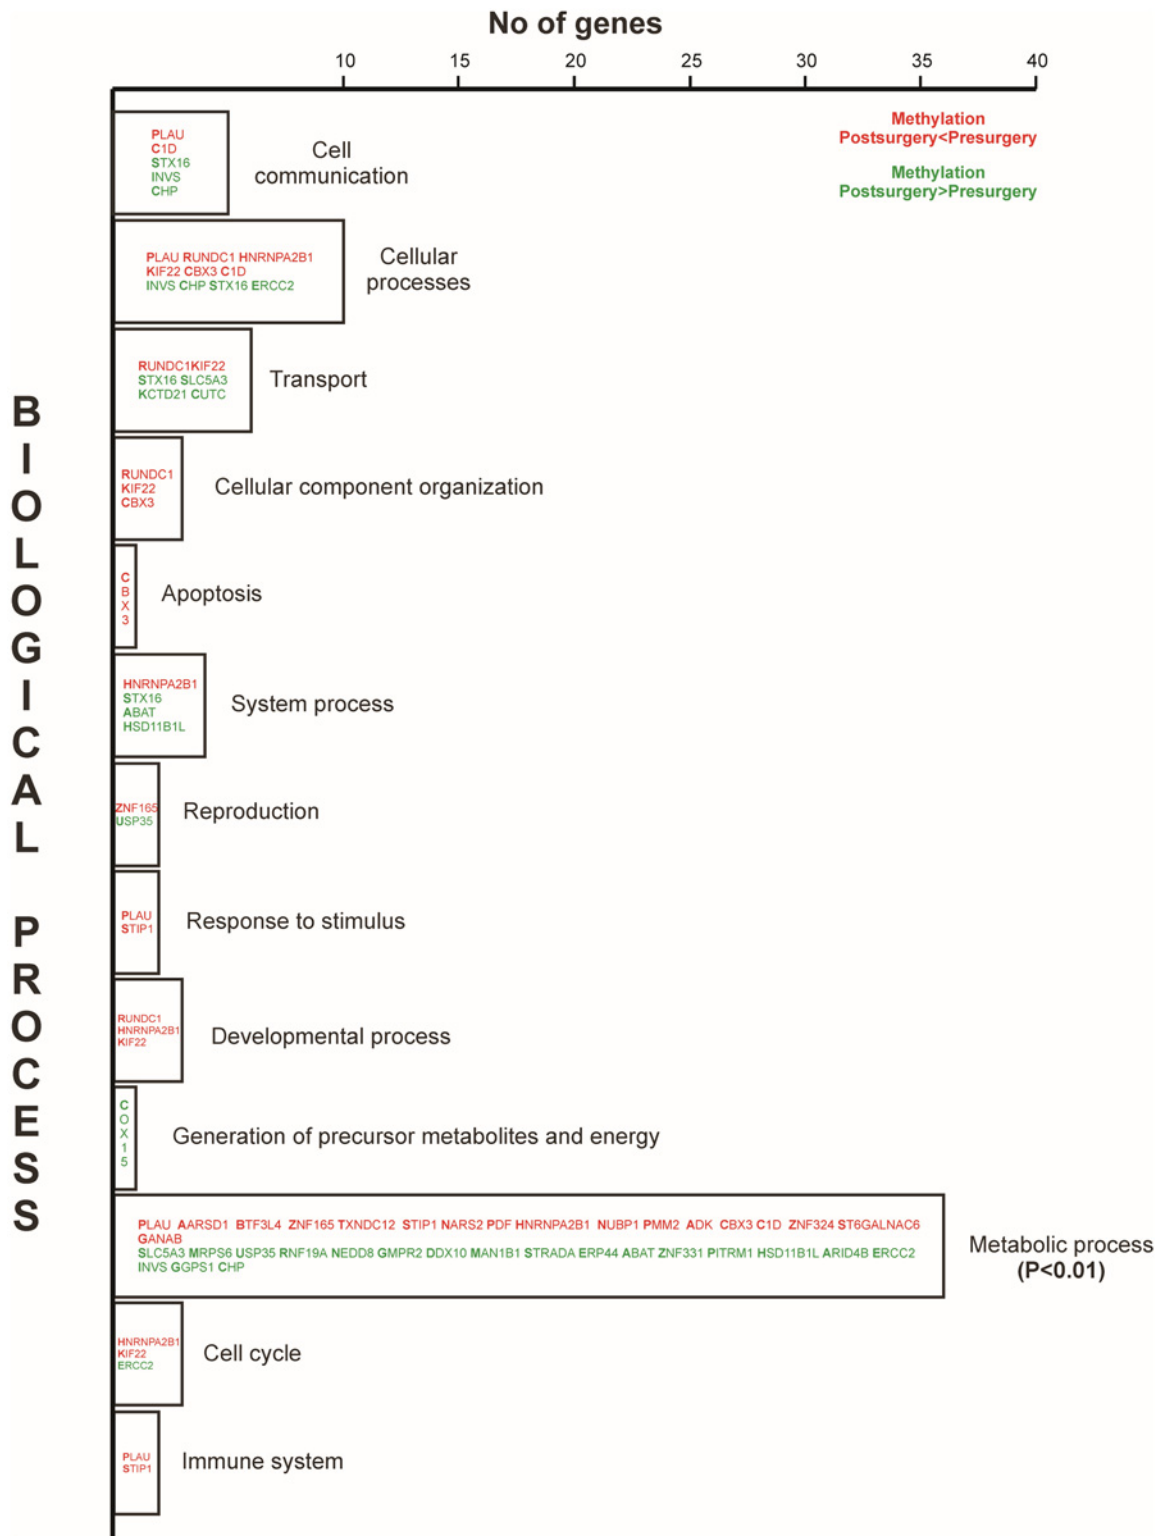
No of genes

10 15 20 25 30 35 40

Methylation Postsurgery<Presurgery

Methylation Postsurgery>Presurgery

BIOLOGICAL PROCESS

PLAU C1D STX16 INVS CHP
Cell communication

PLAU RUNDC1 HNRNPA2B1 KIF22 CBX3 C1D INVS CHP STX16 ERCC2
Cellular processes

RUNDC1KIF22 STX16 SLC5A3 KCTD21 CUTC
Transport

RUNDC1 KIF22 CBX3
Cellular component organization

CBX3
Apoptosis

HNRNPA2B1 STX16 ABAT HSD11B1L
System process

ZNF165 USP35
Reproduction

PLAU STIP1
Response to stimulus

RUNDC1 HNRNPA2B1 KIF22
Developmental process

COX15
Generation of precursor metabolites and energy

PLAU AARSD1 BTF3L4 ZNF165 TXNDC12 STIP1 NARS2 PDF HNRNPA2B1 NUBP1 PMM2 ADK CBX3 C1D ZNF324 ST6GALNAC6 GANAB
SLC5A3 MRPS6 USP35 RNF19A NEDD8 GMPR2 DDX10 MAN1B1 STRADA ERP44 ABAT ZNF331 PITRM1 HSD11B1L ARID4B ERCC2 INVS GGPS1 CHP
Metabolic process (P<0.01)

HNRNPA2B1 KIF22 ERCC2
Cell cycle

PLAU STIP1
Immune system